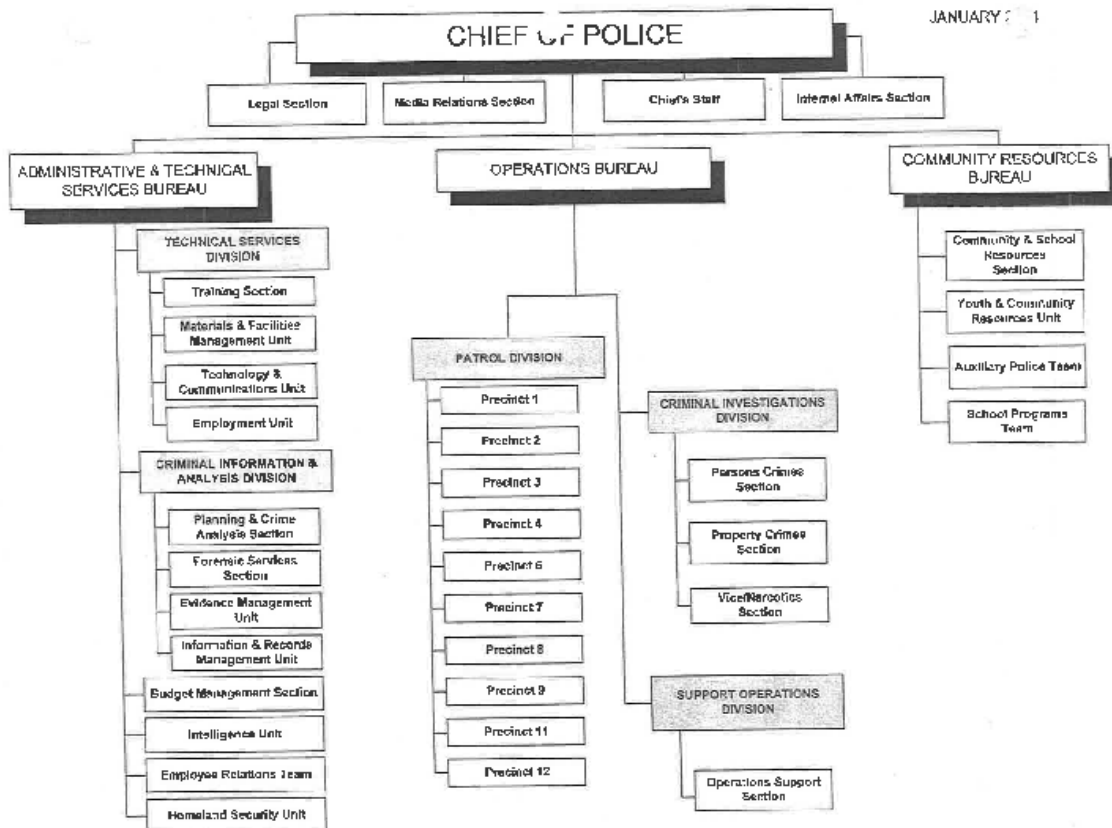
JANUARY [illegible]

CHIEF OF POLICE

Legal Section

Media Relations Section

Chief's Staff

Internal Affairs Section

ADMINISTRATIVE & TECHNICAL SERVICES BUREAU

TECHNICAL SERVICES DIVISION

Training Section

Materials & Facilities Management Unit

Technology & Communications Unit

Employment Unit

CRIMINAL INFORMATION & ANALYSIS DIVISION

Planning & Crime Analysis Section

Forensic Services Section

Evidence Management Unit

Information & Records Management Unit

Budget Management Section

Intelligence Unit

Employee Relations Team

Homeland Security Unit

OPERATIONS BUREAU

PATROL DIVISION

Precinct 1

Precinct 2

Precinct 3

Precinct 4

Precinct 6

Precinct 7

Precinct 8

Precinct 9

Precinct 11

Precinct 12

CRIMINAL INVESTIGATIONS DIVISION

Persons Crimes Section

Property Crimes Section

Vice/Narcotics Section

SUPPORT OPERATIONS DIVISION

Operations Support Section

COMMUNITY RESOURCES BUREAU

Community & School Resources Section

Youth & Community Resources Unit

Auxiliary Police Team

School Programs Team